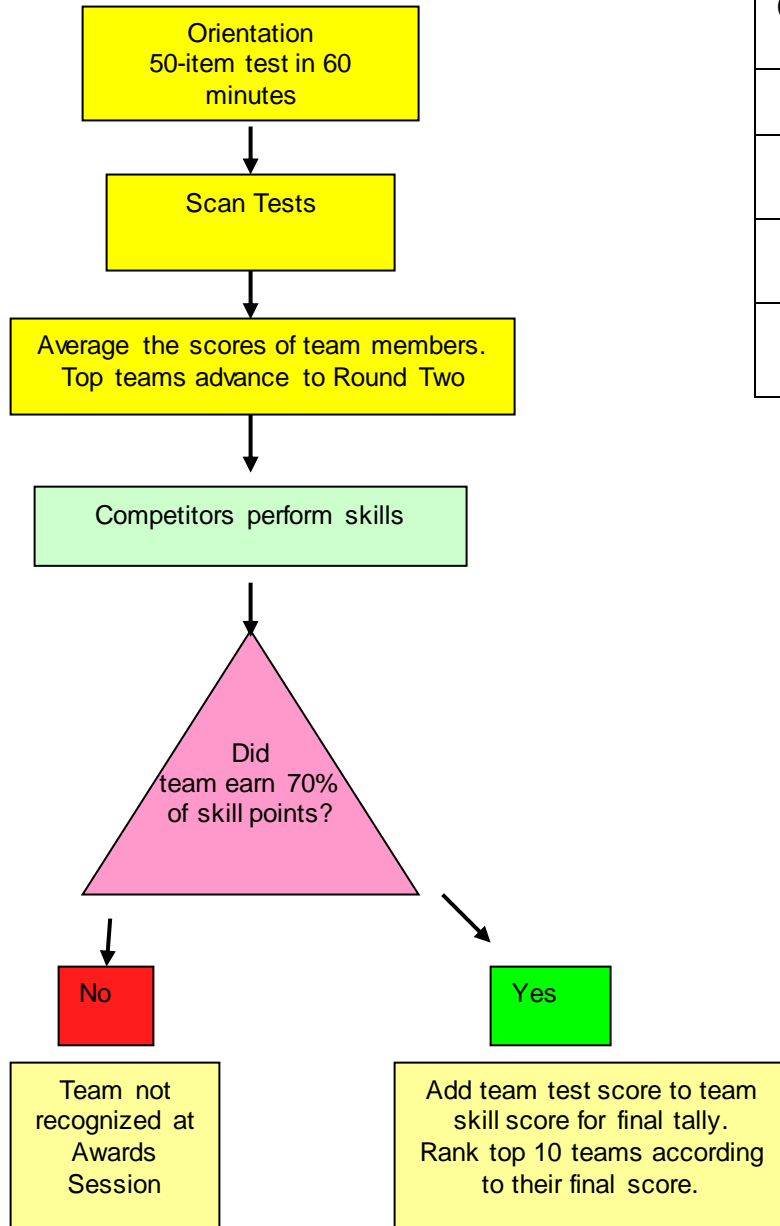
Orientation
50-item test in 60 minutes

Scan Tests

Average the scores of team members. Top teams advance to Round Two

Competitors perform skills

Did team earn 70% of skill points?

No

Yes

Team not recognized at Awards Session

Add team test score to team skill score for final tally. Rank top 10 teams according to their final score.